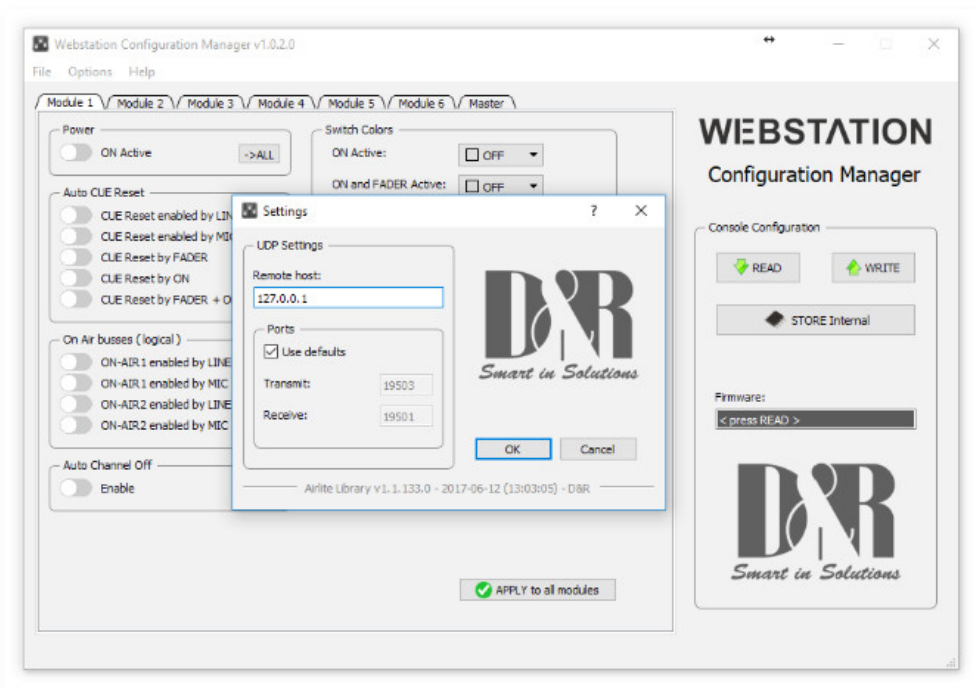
Webstation Configuration Manager v1.0.2.0

File Options Help

Module 1 Module 2 Module 3 Module 4 Module 5 Module 6 Master

Power
ON Active
->ALL

Switch Colors
ON Active: OFF
ON and FADER Active: OFF

Auto CUE Reset
CUE Reset enabled by LIN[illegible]
CUE Reset enabled by MI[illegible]
CUE Reset by FADER
CUE Reset by ON
CUE Reset by FADER + O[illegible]

On Air busses (logical)
ON-AIR1 enabled by LINE
ON-AIR1 enabled by MIC
ON-AIR2 enabled by LINE
ON-AIR2 enabled by MIC

Auto Channel Off
Enable

Settings ? ✕

UDP Settings
Remote host:
127.0.0.1
Ports
Use defaults
Transmit: 19503
Receive: 19501

D&R
Smart in Solutions

OK Cancel

Airlite Library v1.1.133.0 - 2017-06-12 (13:03:05) - D&R

APPLY to all modules

WEBSTATION
Configuration Manager

Console Configuration
READ
WRITE
STORE Internal

Firmware:
< press READ >

D&R
Smart in Solutions